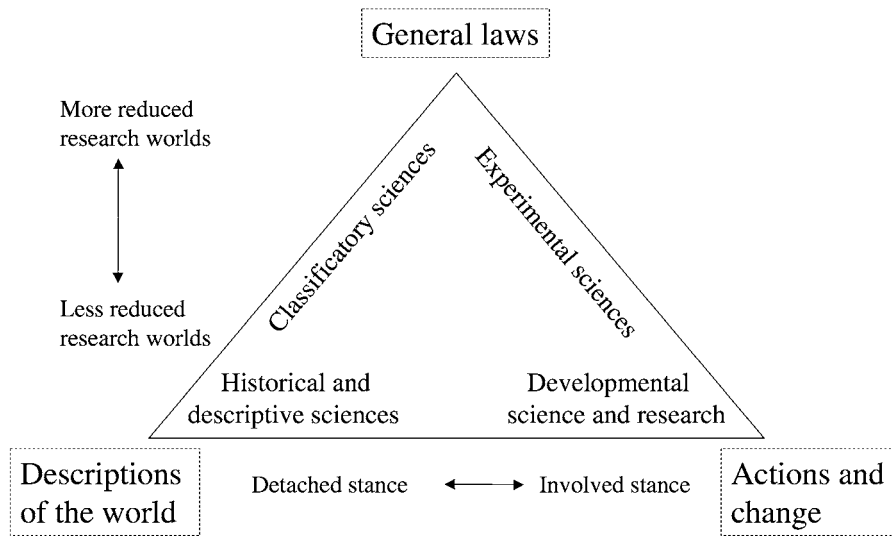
General laws

More reduced research worlds

Less reduced research worlds

Classificatory sciences

Experimental sciences

Historical and descriptive sciences

Developmental science and research

Descriptions of the world

Detached stance

Involved stance

Actions and change